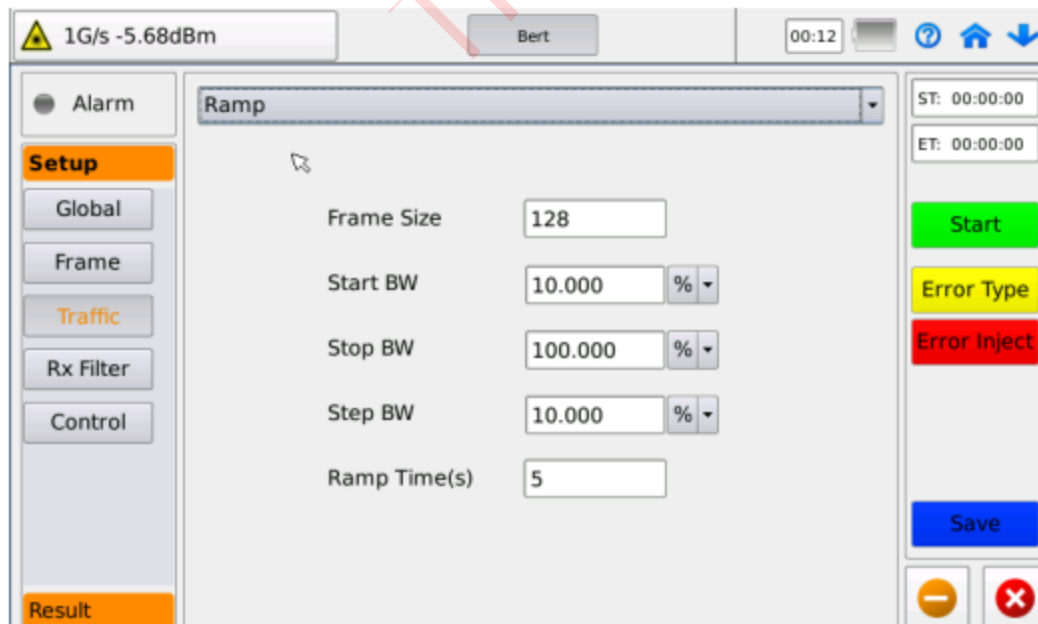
1G/s -5.68dBm

Bert

00:12

Alarm

Ramp

Setup

Global

Frame

Traffic

Rx Filter

Control

Result

Frame Size 128

Start BW 10.000 %

Stop BW 100.000 %

Step BW 10.000 %

Ramp Time(s) 5

ST: 00:00:00

ET: 00:00:00

Start

Error Type

Error Inject

Save